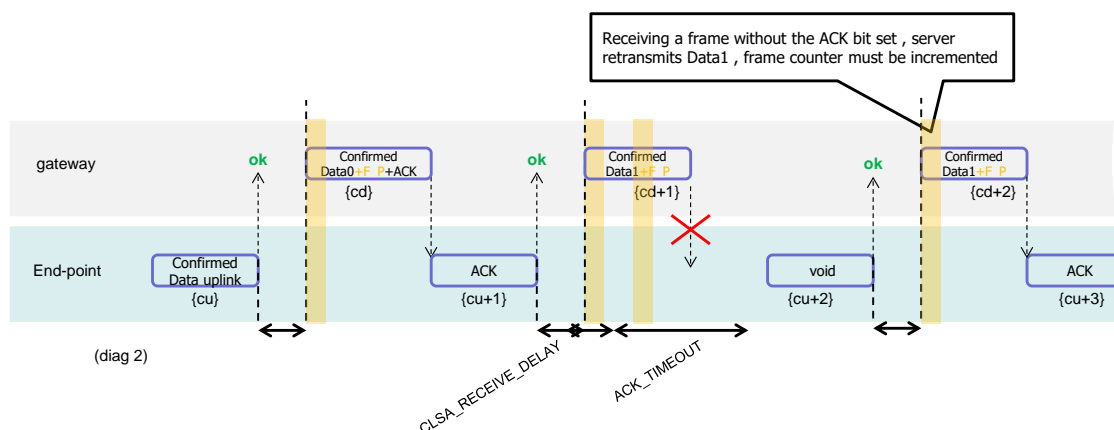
Receiving a frame without the ACK bit set , server retransmits Data1 , frame counter must be incremented

gateway

ok

Confirmed Data0+F P+ACK

{cd}

ok

Confirmed Data1+F P

{cd+1}

ok

Confirmed Data1+F P

{cd+2}

End-point

Confirmed Data uplink

{cu}

ACK

{cu+1}

void

{cu+2}

ACK

{cu+3}

(diag 2)

CLSA_RECEIVE_DELAY

ACK_TIMEOUT